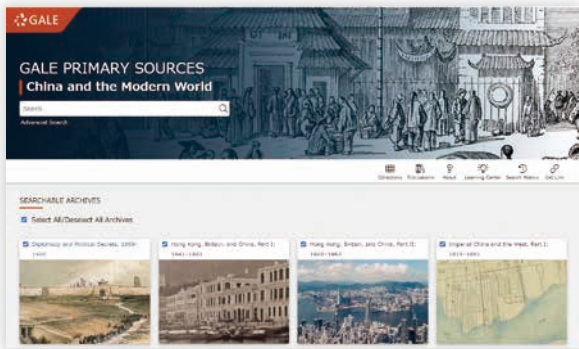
GALE

GALE PRIMARY SOURCES

China and the Modern World

Search

Advanced Search

Collections Publications About Learning Center Search History Get Link

SEARCHABLE ARCHIVES

Select All/Deselect All Archives

Diplomacy and Political Secrets, 1869-1945

Hong Kong, Britain, and China, Part I: 1841-1951

Hong Kong, Britain, and China, Part II: 1920-1963

Imperial China and the West, Part I: 1815-1881